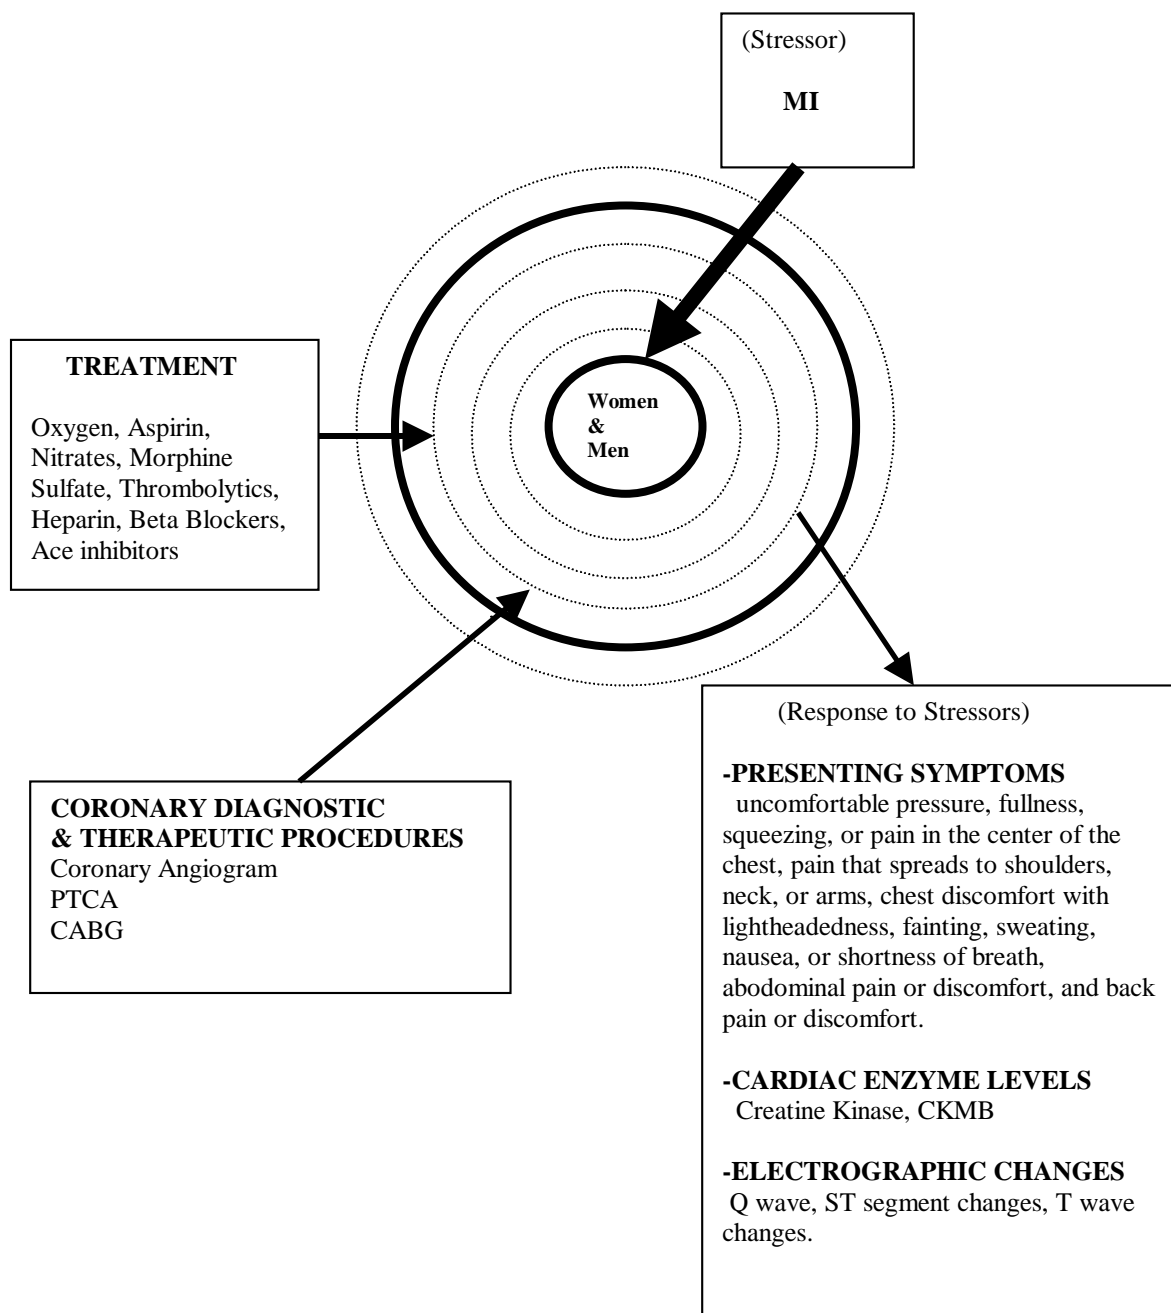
(Stressor)

MI

TREATMENT

Oxygen, Aspirin, Nitrates, Morphine Sulfate, Thrombolytics, Heparin, Beta Blockers, Ace inhibitors

Women & Men

CORONARY DIAGNOSTIC & THERAPEUTIC PROCEDURES
Coronary Angiogram
PTCA
CABG

(Response to Stressors)

-PRESENTING SYMPTOMS
uncomfortable pressure, fullness, squeezing, or pain in the center of the chest, pain that spreads to shoulders, neck, or arms, chest discomfort with lightheadedness, fainting, sweating, nausea, or shortness of breath, abodominal pain or discomfort, and back pain or discomfort.

-CARDIAC ENZYME LEVELS
Creatine Kinase, CKMB

-ELECTROGRAPHIC CHANGES
Q wave, ST segment changes, T wave changes.